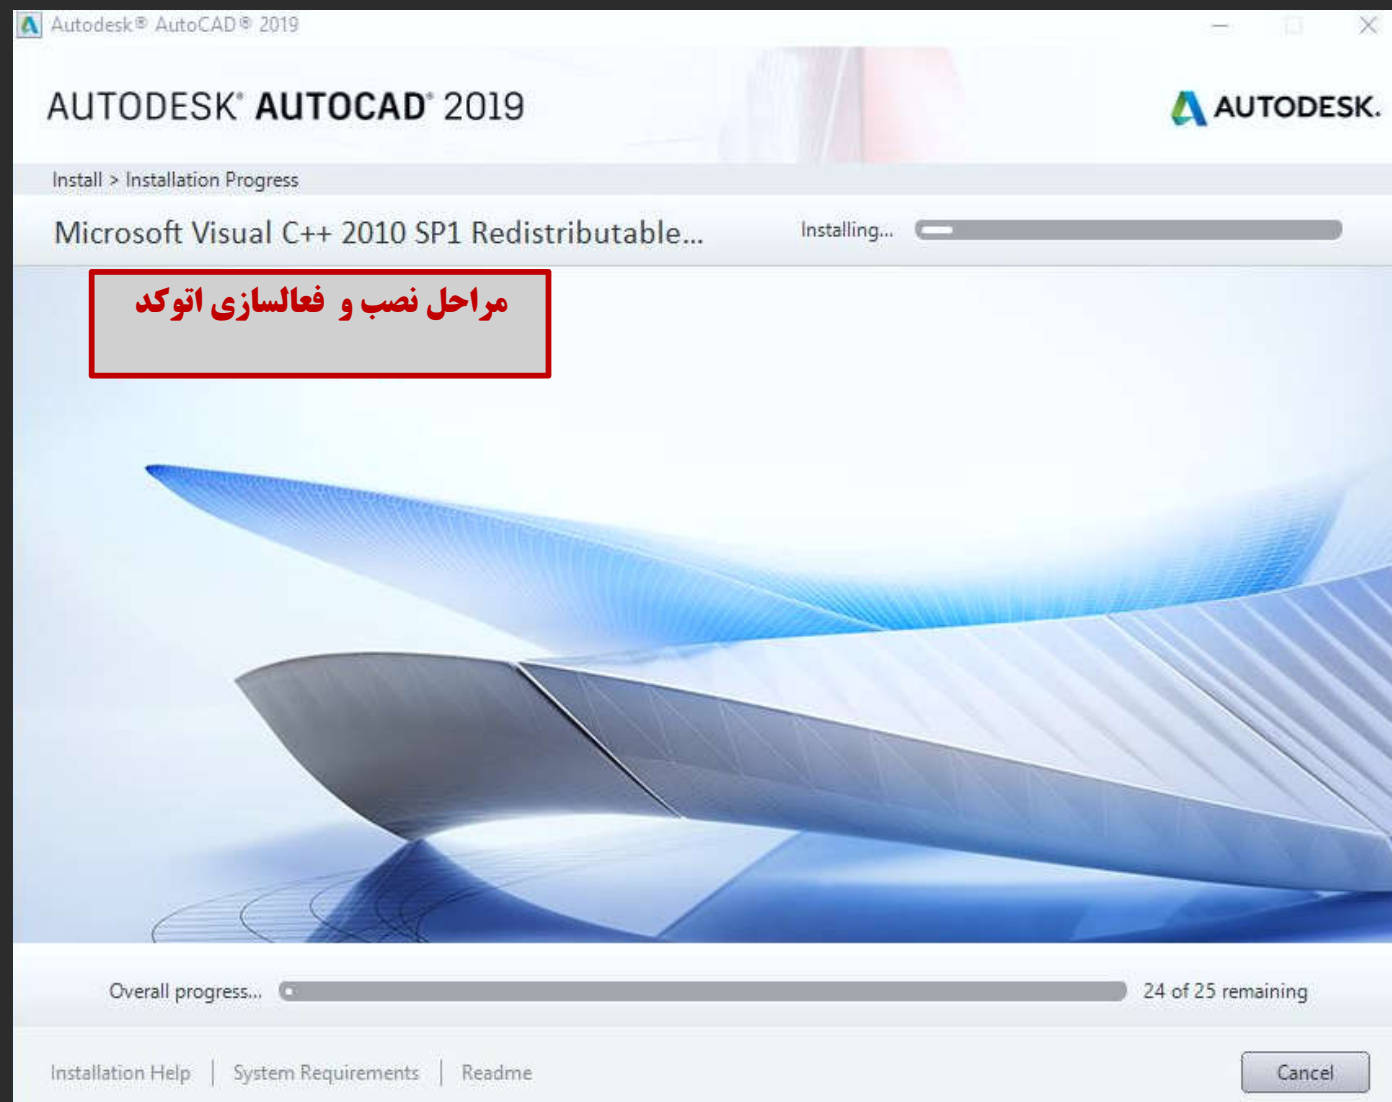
Autodesk® AutoCAD® 2019

AUTODESK® AUTOCAD® 2019

AUTODESK.

Install > Installation Progress

Microsoft Visual C++ 2010 SP1 Redistributable...

Installing...

مراحل نصب و فعالسازی اتوکد

Overall progress...

24 of 25 remaining

Installation Help | System Requirements | Readme

Cancel